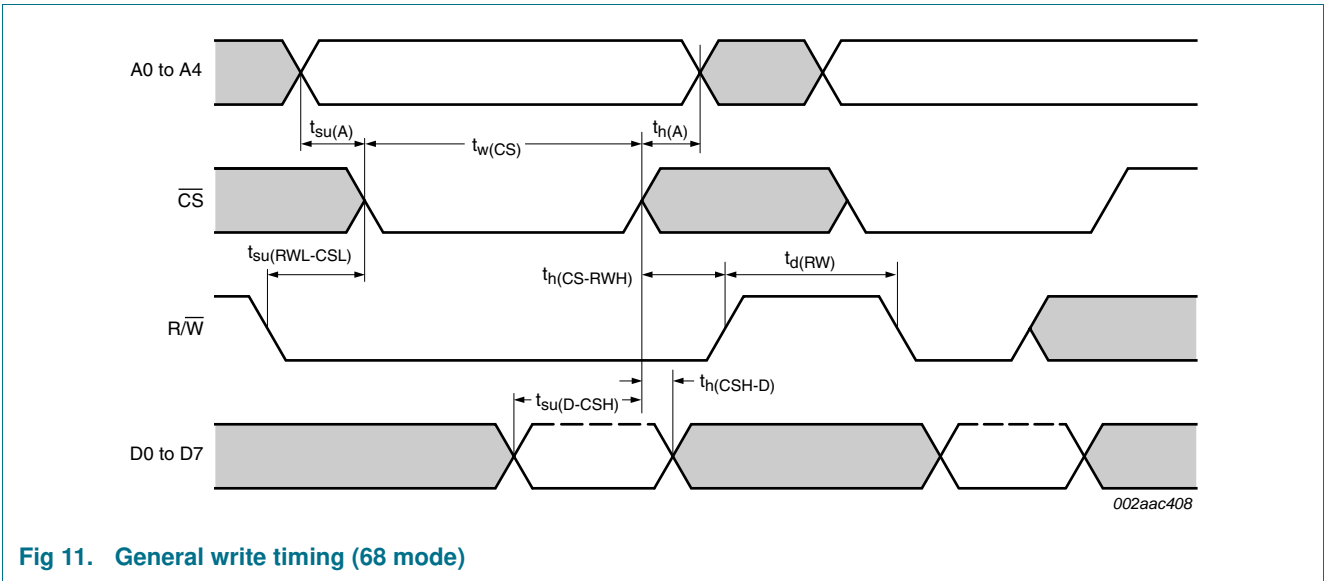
A0 to A4

$t_{su(A)}$

$t_{w(CS)}$

$t_{h(A)}$

$\overline{CS}$

$t_{su(RWL-CSL)}$

$t_{h(CS-RWH)}$

$t_{d(RW)}$

R/$\overline{W}$

$t_{su(D-CSH)}$

$t_{h(CSH-D)}$

D0 to D7

002aac408

Fig 11. General write timing (68 mode)